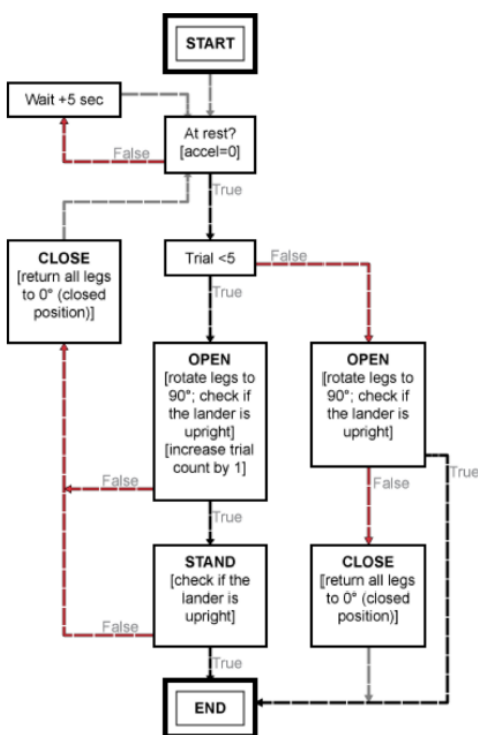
START

Wait +5 sec

At rest? [accel=0]

False

True

CLOSE [return all legs to 0° (closed position)]

Trial <5

False

True

OPEN [rotate legs to 90°; check if the lander is upright] [increase trial count by 1]

OPEN [rotate legs to 90°; check if the lander is upright]

False

True

False

True

STAND [check if the lander is upright]

CLOSE [return all legs to 0° (closed position)]

False

True

END